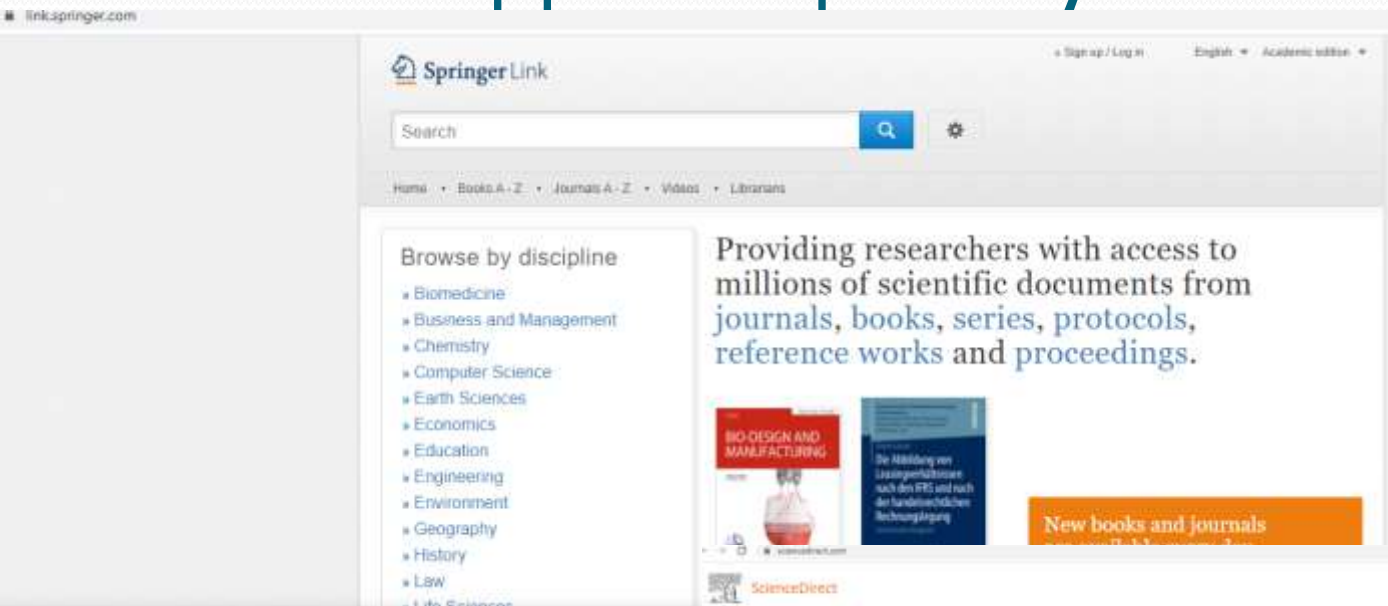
link.springer.com

SpringerLink

» Sign up / Log in English ▾ Academic edition ▾

Search

Home • Books A - Z • Journals A - Z • Videos • Librarians

Browse by discipline
» Biomedicine
» Business and Management
» Chemistry
» Computer Science
» Earth Sciences
» Economics
» Education
» Engineering
» Environment
» Geography
» History
» Law
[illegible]

Providing researchers with access to millions of scientific documents from journals, books, series, protocols, reference works and proceedings.

BIO-DESIGN AND MANUFACTURING

Die Abbildung von Leasingverhältnissen nach den IFRS und nach der handelsrechtlichen Rechnungslegung

New books and journals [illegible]

sciencedirect.com

ScienceDirect